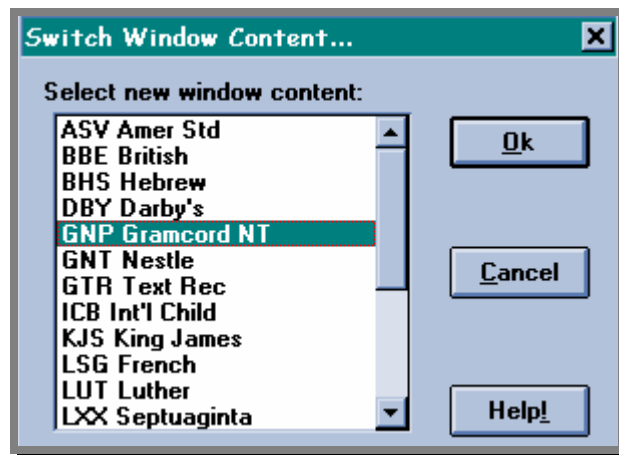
Switch Window Content...

Select new window content:

ASV Amer Std
BBE British
BHS Hebrew
DBY Darby's
GNP Gramcord NT
GNT Nestle
GTR Text Rec
ICB Int'l Child
KJS King James
LSG French
LUT Luther
LXX Septuaginta

Ok

Cancel

Help!